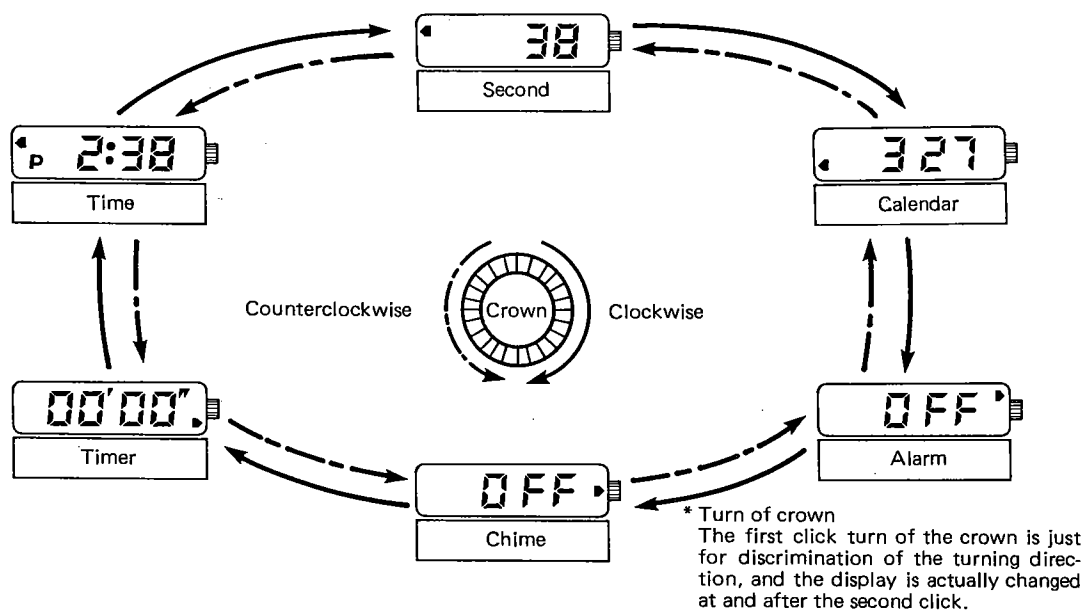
38
Second

P 2:38
Time

3 27
Calendar

Counterclockwise
Crown
Clockwise

00'00"
Timer

0FF
Alarm

0FF
Chime

* Turn of crown
The first click turn of the crown is just for discrimination of the turning direction, and the display is actually changed at and after the second click.